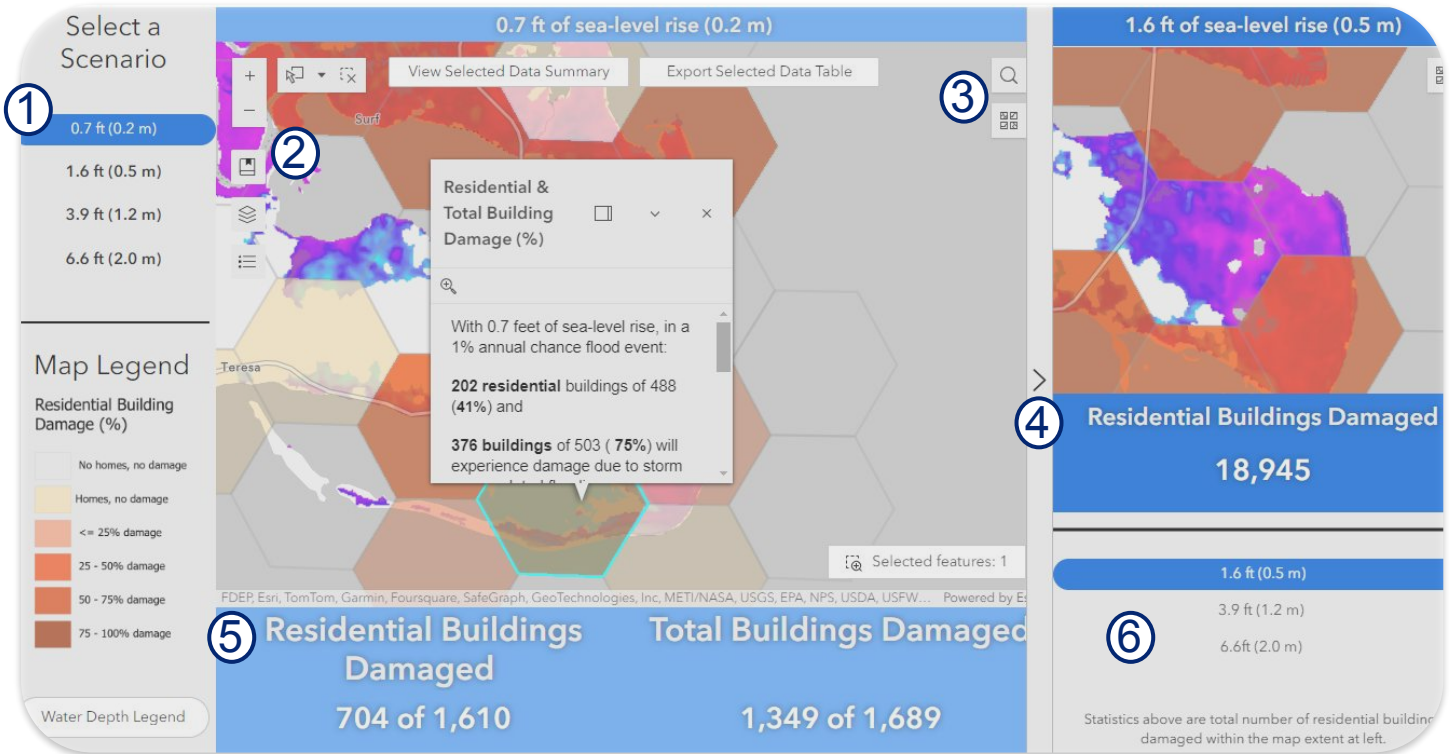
Select a Scenario

1

0.7 ft (0.2 m)

1.6 ft (0.5 m)

3.9 ft (1.2 m)

6.6 ft (2.0 m)

Map Legend

Residential Building Damage (%)

No homes, no damage

Homes, no damage

<= 25% damage

25 - 50% damage

50 - 75% damage

75 - 100% damage

Water Depth Legend

0.7 ft of sea-level rise (0.2 m)

+

−

View Selected Data Summary

Export Selected Data Table

Surf

2

3

Teresa

Residential & Total Building Damage (%)

With 0.7 feet of sea-level rise, in a 1% annual chance flood event:

**202 residential** buildings of 488 (**41%**) and

**376 buildings** of 503 ( **75%**) will experience damage due to storm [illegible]

Selected features: 1

FDEP, Esri, TomTom, Garmin, Foursquare, SafeGraph, GeoTechnologies, Inc, METI/NASA, USGS, EPA, NPS, USDA, USFW... Powered by Es

5

Residential Buildings Damaged

704 of 1,610

Total Buildings Damaged

1,349 of 1,689

1.6 ft of sea-level rise (0.5 m)

4

Residential Buildings Damaged

18,945

1.6 ft (0.5 m)

3.9 ft (1.2 m)

6

6.6ft (2.0 m)

Statistics above are total number of residential buildin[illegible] damaged within the map extent at left.